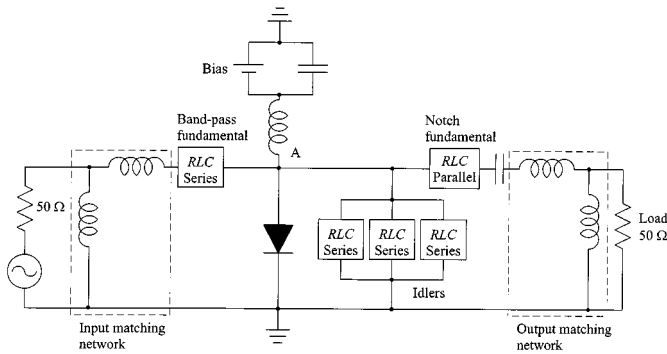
Bias

Band-pass fundamental

$RLC$ Series

A

Notch fundamental

$RLC$ Parallel

$50\ \Omega$

$RLC$ Series

$RLC$ Series

$RLC$ Series

Load $50\ \Omega$

Idlers

Input matching network

Output matching network